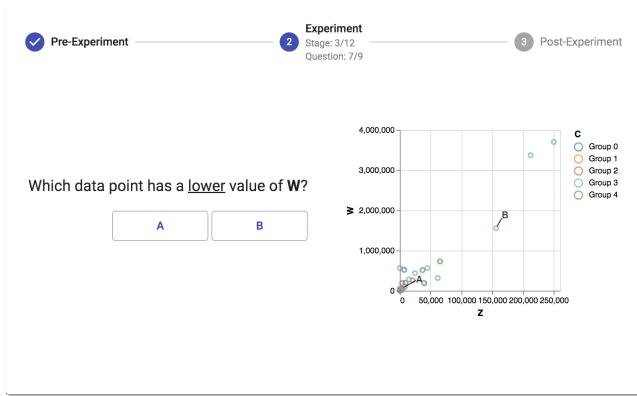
Pre-Experiment

2 Experiment
Stage: 3/12
Question: 7/9

3 Post-Experiment

Which data point has a lower value of **W**?

A

B

4,000,000
3,000,000
2,000,000
1,000,000
0
W
0 50,000 100,000 150,000 200,000 250,000
Z
A
B

C
Group 0
Group 1
Group 2
Group 3
Group 4